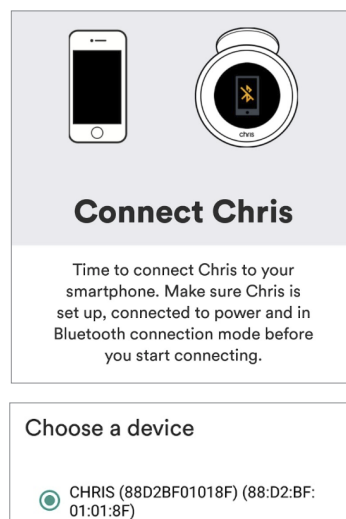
chris

Connect Chris

Time to connect Chris to your smartphone. Make sure Chris is set up, connected to power and in Bluetooth connection mode before you start connecting.

Choose a device

CHRIS (88D2BF01018F) (88:D2:BF:01:01:8F)